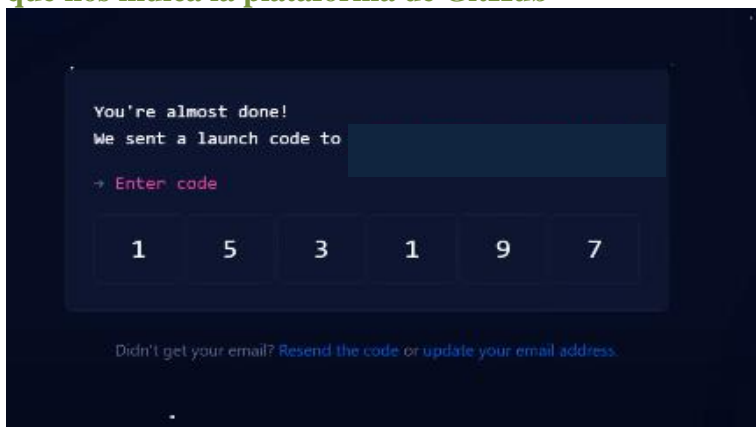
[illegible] la plataforma de GitHub

You're almost done!
We sent a launch code to

→ Enter code

| 1 | 5 | 3 | 1 | 9 | 7 |
|---|---|---|---|---|---|

Didn't get your email? Resend the code or update your email address.